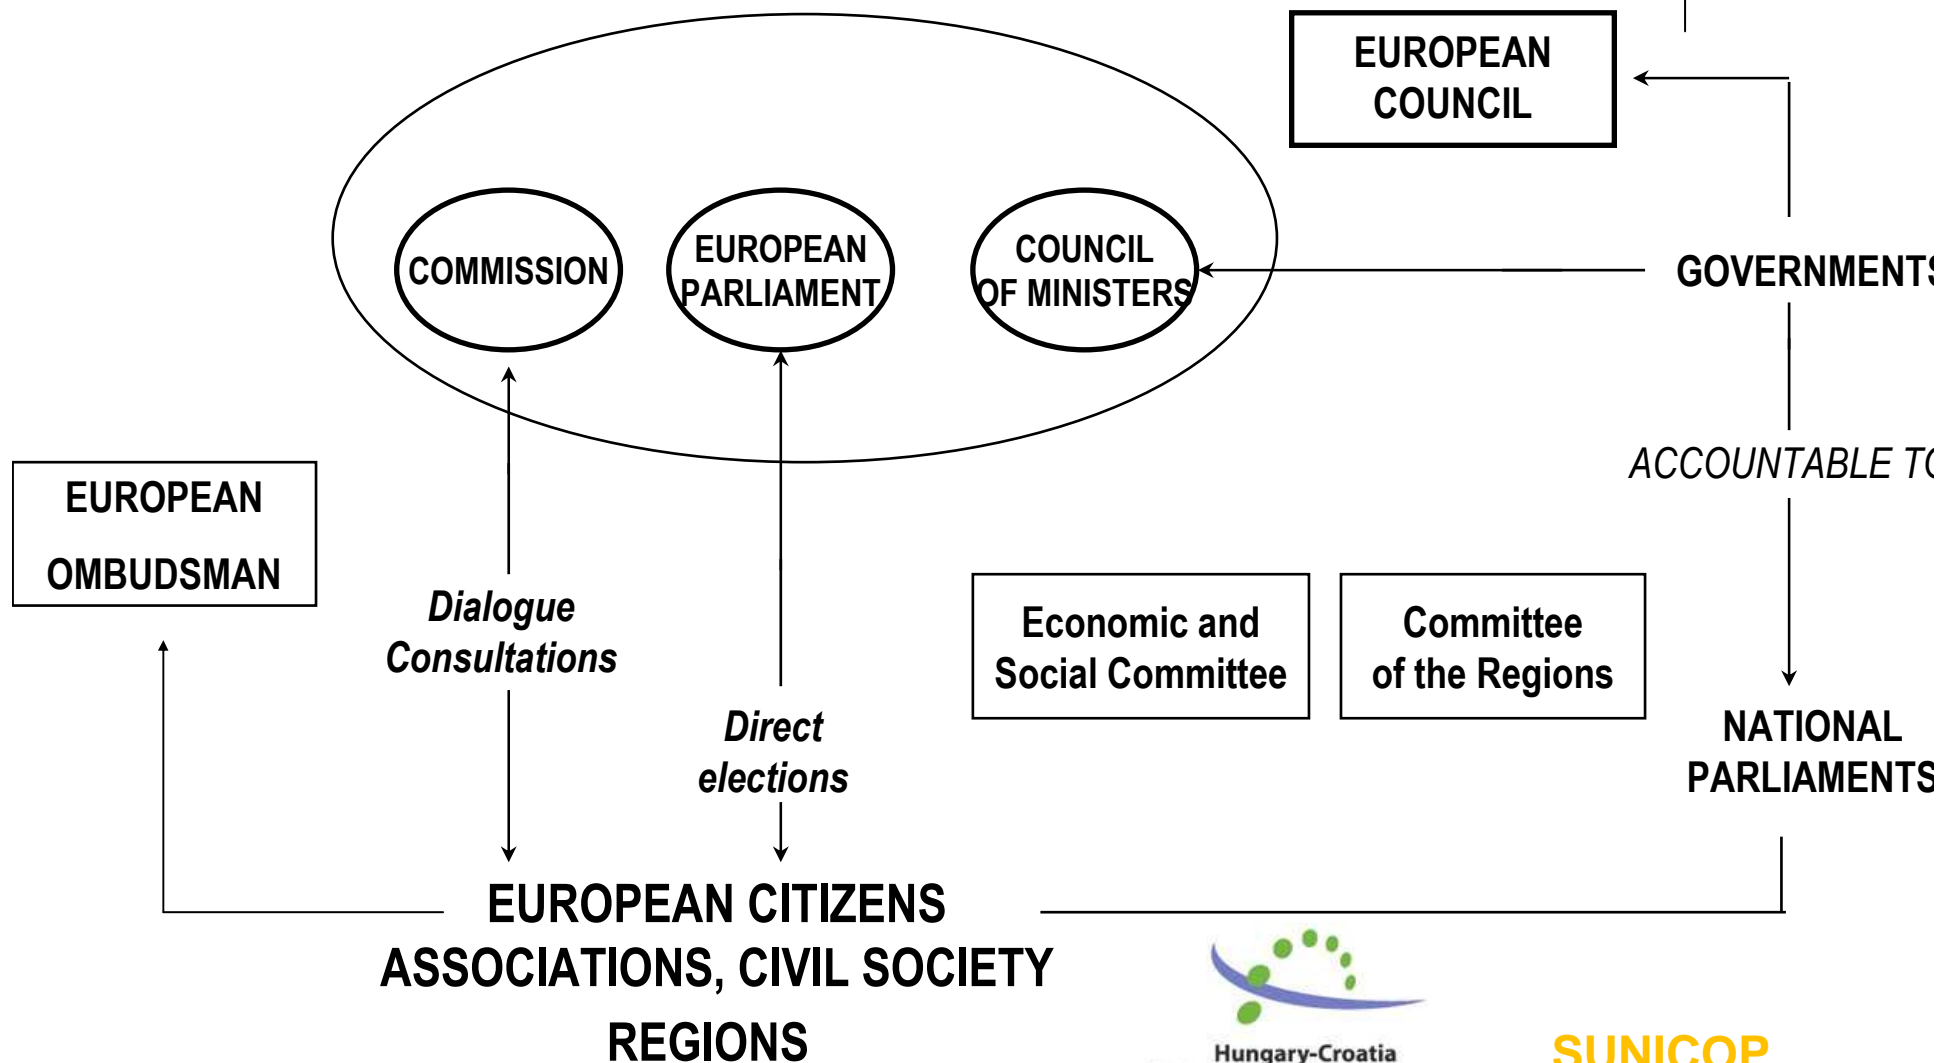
EUROPEAN COUNCIL

COMMISSION

EUROPEAN PARLIAMENT

COUNCIL OF MINISTERS

GOVERNMENT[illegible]

ACCOUNTABLE T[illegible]

EUROPEAN OMBUDSMAN

Dialogue Consultations

Direct elections

Economic and Social Committee

Committee of the Regions

NATIONAL PARLIAMENT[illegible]

EUROPEAN CITIZENS
ASSOCIATIONS, CIVIL SOCIETY
REGIONS

Hungary-Croatia

SUNICOP